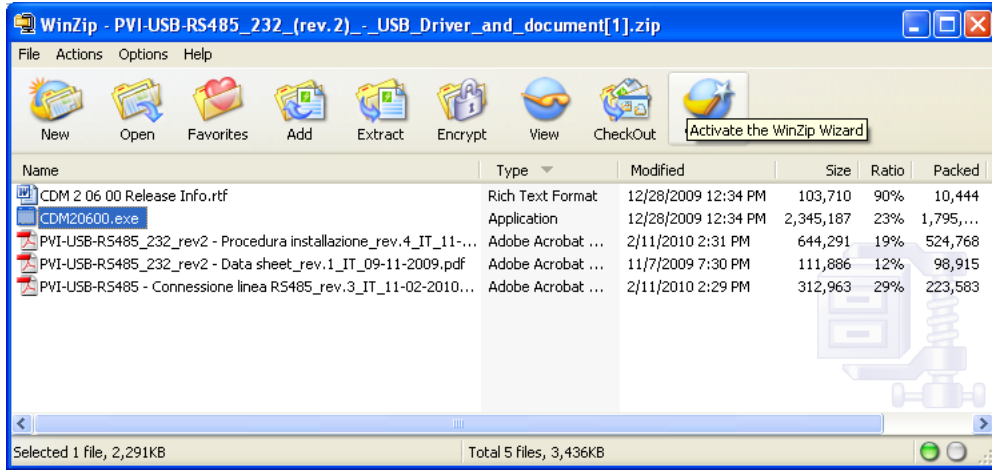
WinZip - PVI-USB-RS485_232_(rev.2)_-_USB_Driver_and_document[1].zip

File Actions Options Help

New Open Favorites Add Extract Encrypt View CheckOut Activate the WinZip Wizard

| Name | Type | Modified | Size | Ratio | Packed |
|---|---|---|---|---|---|
| CDM 2 06 00 Release Info.rtf | Rich Text Format | 12/28/2009 12:34 PM | 103,710 | 90% | 10,444 |
| CDM20600.exe | Application | 12/28/2009 12:34 PM | 2,345,187 | 23% | 1,795,... |
| PVI-USB-RS485_232_rev2 - Procedura installazione_rev.4_IT_11-... | Adobe Acrobat ... | 2/11/2010 2:31 PM | 644,291 | 19% | 524,768 |
| PVI-USB-RS485_232_rev2 - Data sheet_rev.1_IT_09-11-2009.pdf | Adobe Acrobat ... | 11/7/2009 7:30 PM | 111,886 | 12% | 98,915 |
| PVI-USB-RS485 - Connessione linea RS485_rev.3_IT_11-02-2010... | Adobe Acrobat ... | 2/11/2010 2:29 PM | 312,963 | 29% | 223,583 |

Selected 1 file, 2,291KB Total 5 files, 3,436KB